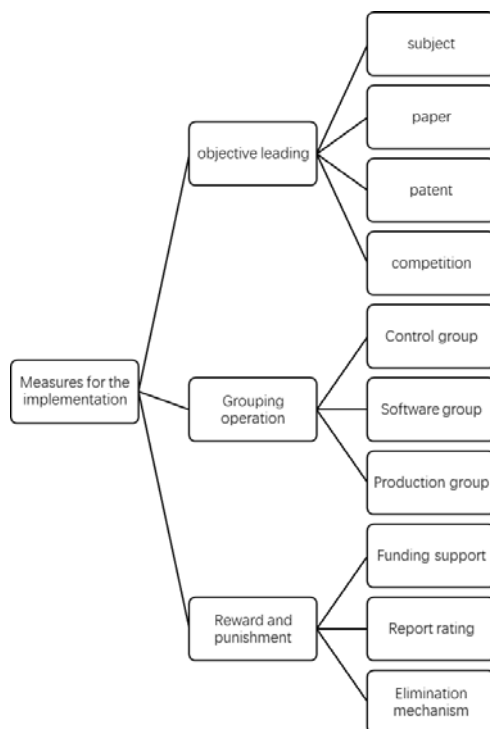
Measures for the implementation

objective leading

subject

paper

patent

competition

Grouping operation

Control group

Software group

Production group

Reward and punishment

Funding support

Report rating

Elimination mechanism